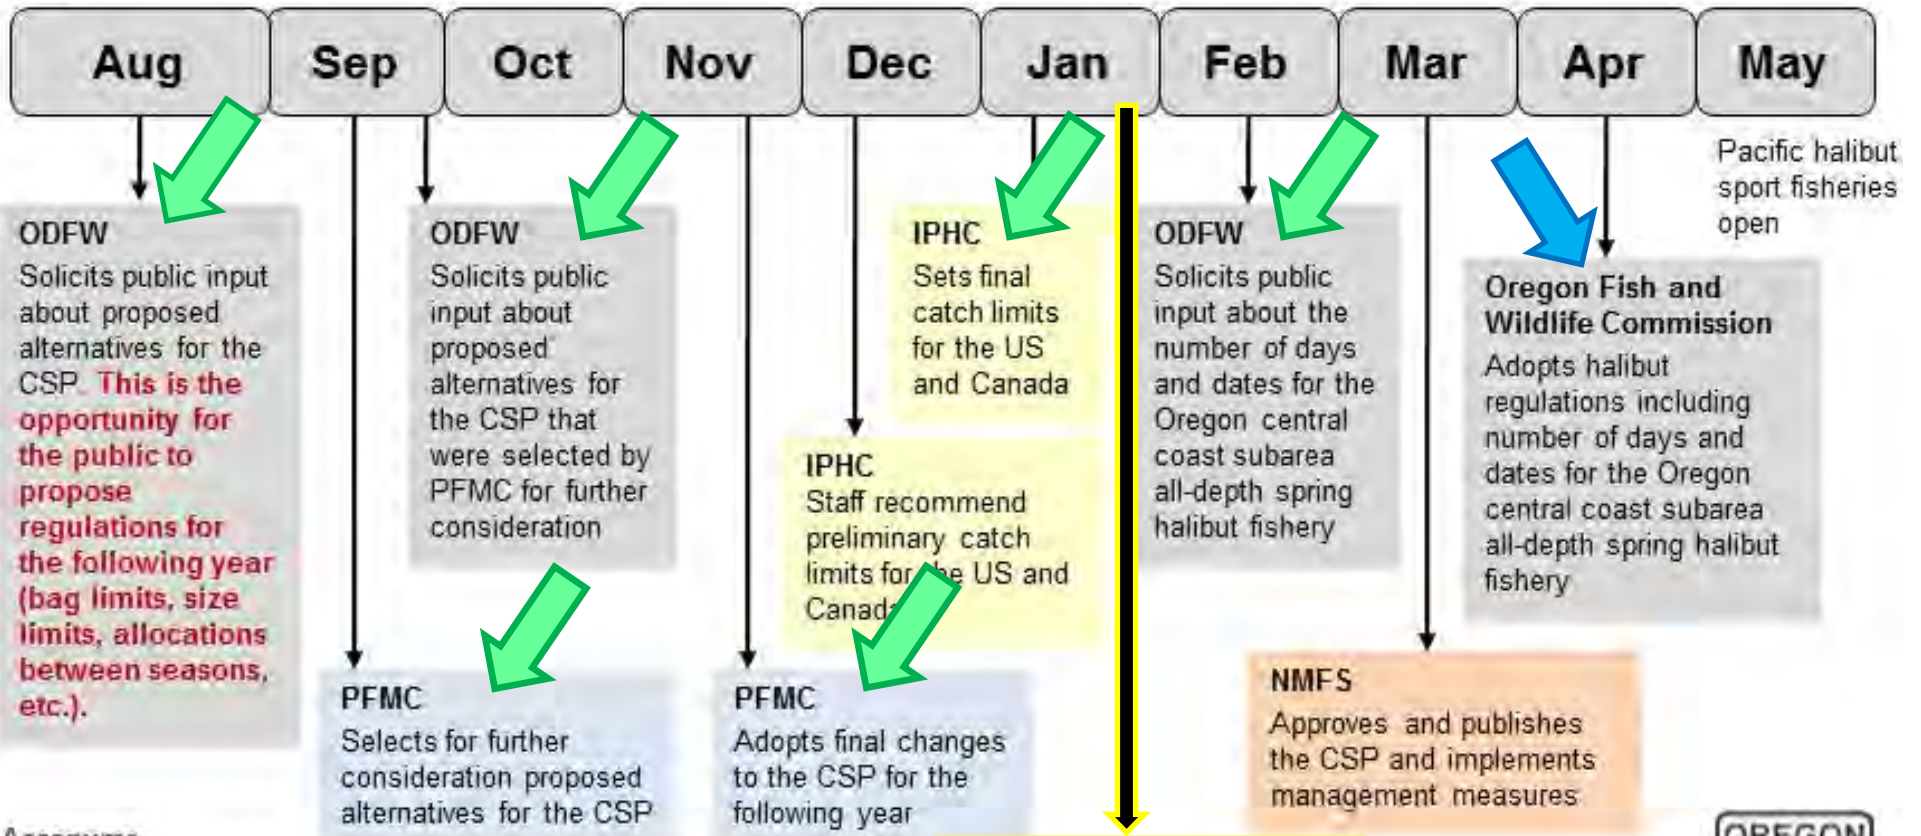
Aug Sep Oct Nov Dec Jan Feb Mar Apr May

ODFW
Solicits public input about proposed alternatives for the CSP. This is the opportunity for the public to propose regulations for the following year (bag limits, size limits, allocations between seasons, etc.).

ODFW
Solicits public input about proposed alternatives for the CSP that were selected by PFMC for further consideration

IPHC
Sets final catch limits for the US and Canada

IPHC
Staff recommend preliminary catch limits for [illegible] US and Canad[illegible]

ODFW
Solicits public input about the number of days and dates for the Oregon central coast subarea all-depth spring halibut fishery

Pacific halibut sport fisheries open

Oregon Fish and Wildlife Commission
Adopts halibut regulations including number of days and dates for the Oregon central coast subarea all-depth spring halibut fishery

PFMC
Selects for further consideration proposed alternatives for the CSP

PFMC
Adopts final changes to the CSP for the following year

NMFS
Approves and publishes the CSP and implements management measures

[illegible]

OREGON